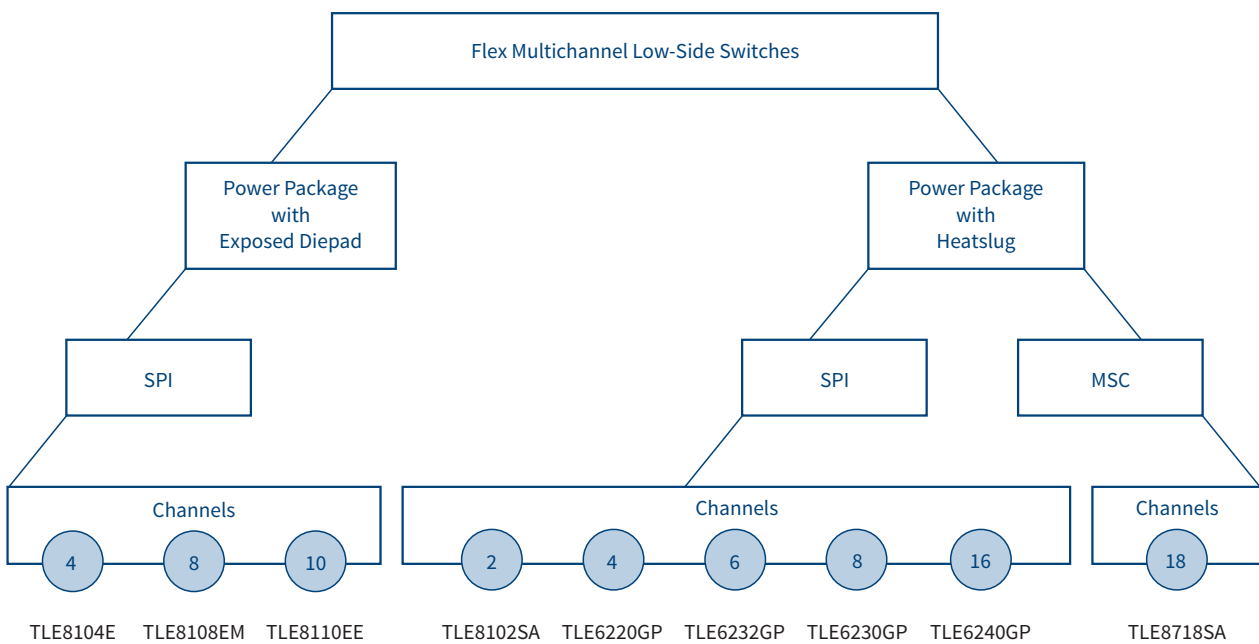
Flex Multichannel Low-Side Switches

Power Package with Exposed Diepad

Power Package with Heatslug

SPI

SPI

MSC

Channels

4 8 10

TLE8104E TLE8108EM TLE8110EE

Channels

2 4 6 8 16

TLE8102SA TLE6220GP TLE6232GP TLE6230GP TLE6240GP

Channels

18

TLE8718SA